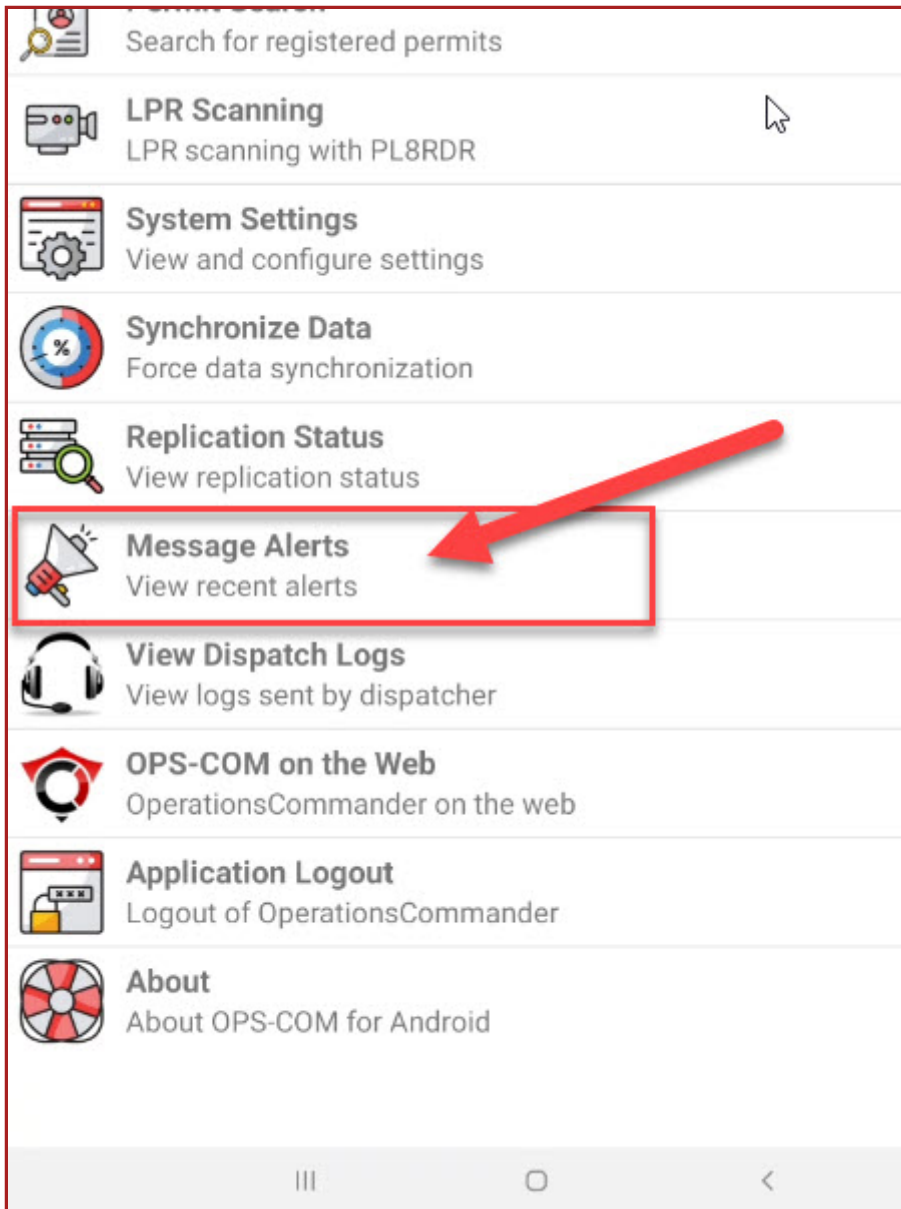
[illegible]
Search for registered permits

LPR Scanning
LPR scanning with PL8RDR

System Settings
View and configure settings

%

Synchronize Data
Force data synchronization

Replication Status
View replication status

Message Alerts
View recent alerts

View Dispatch Logs
View logs sent by dispatcher

OPS-COM on the Web
OperationsCommander on the web

\*\*\*

Application Logout
Logout of OperationsCommander

About
About OPS-COM for Android